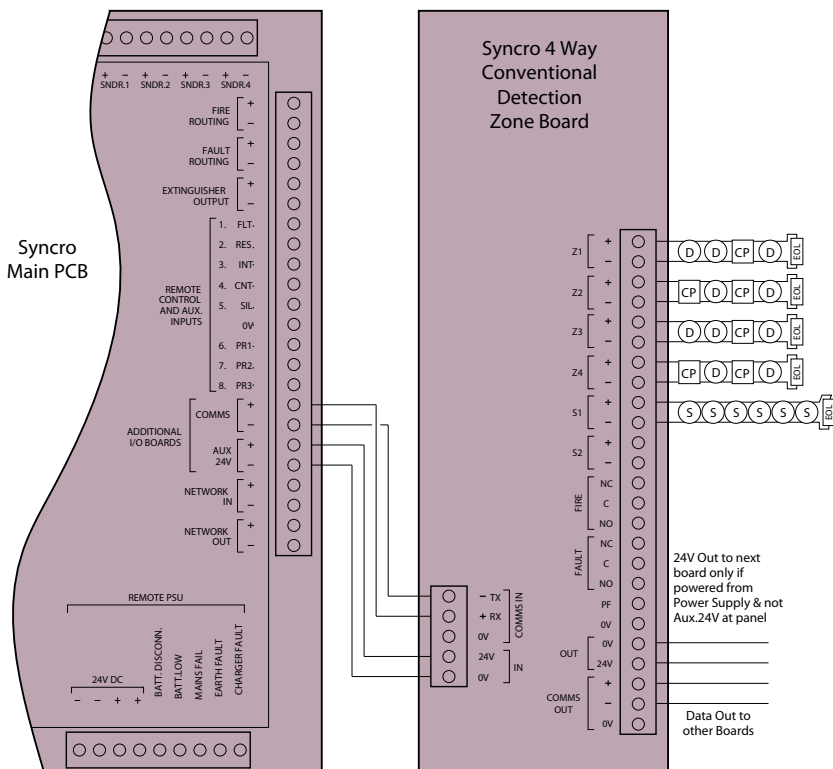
+ – SNDR.1 + – SNDR.2 + – SNDR.3 + – SNDR.4

FIRE ROUTING + –

FAULT ROUTING + –

EXTINGUISHER OUTPUT + –

REMOTE CONTROL AND AUX. INPUTS

1. FLT.
2. RES.
3. INT.
4. CNT.
5. SIL.
0V
6. PR1.
7. PR2.
8. PR3.

ADDITIONAL I/O BOARDS

COMMS + –

AUX 24V + –

NETWORK IN + –

NETWORK OUT + –

Syncro Main PCB

REMOTE PSU

24V DC
– – + +

BATT. DISCONN.
BATT. LOW
MAINS FAIL
EARTH FAULT
CHARGER FAULT

Syncro 4 Way Conventional Detection Zone Board

Z1 + – D D CP D EOL

Z2 + – CP D CP D EOL

Z3 + – D D CP D EOL

Z4 + – CP D CP D EOL

S1 + – S S S S S S S EOL

S2 + –

FIRE NC C NO

FAULT NC C NO

PF

0V

OUT 0V 24V

COMMS OUT + – 0V

– TX
+ RX
0V
COMMS IN

24V
0V
IN

24V Out to next board only if powered from Power Supply & not Aux.24V at panel

Data Out to other Boards